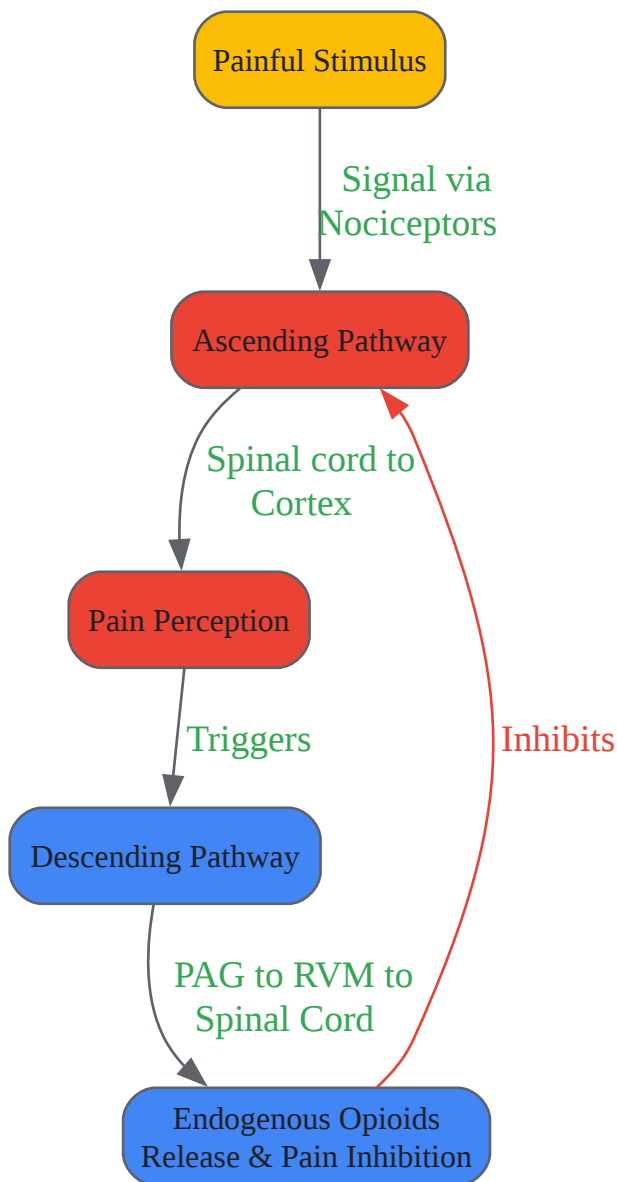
Painful Stimulus

Signal via Nociceptors

Ascending Pathway

Spinal cord to Cortex

Pain Perception

Triggers

Descending Pathway

PAG to RVM to Spinal Cord

Endogenous Opioids Release & Pain Inhibition

Inhibits